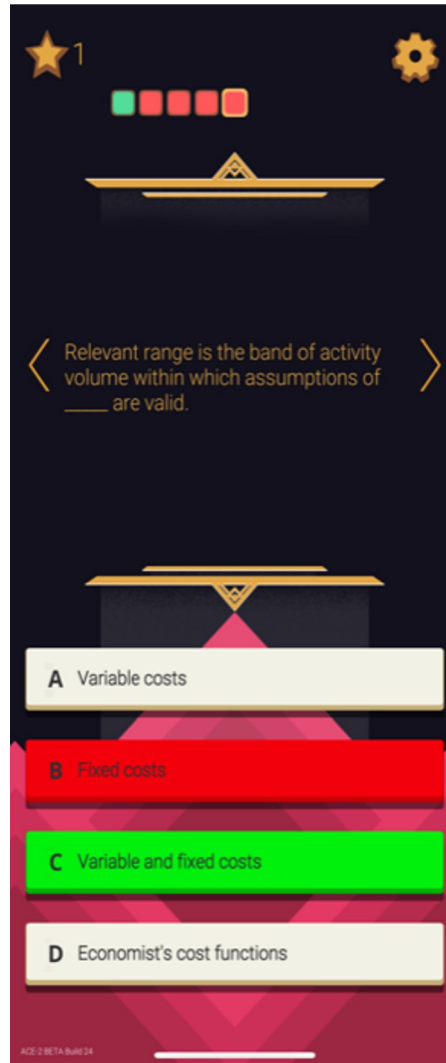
1

Relevant range is the band of activity volume within which assumptions of _____ are valid.

A Variable costs

B Fixed costs

C Variable and fixed costs

D Economist's cost functions

ACE 2 BETA Build 24